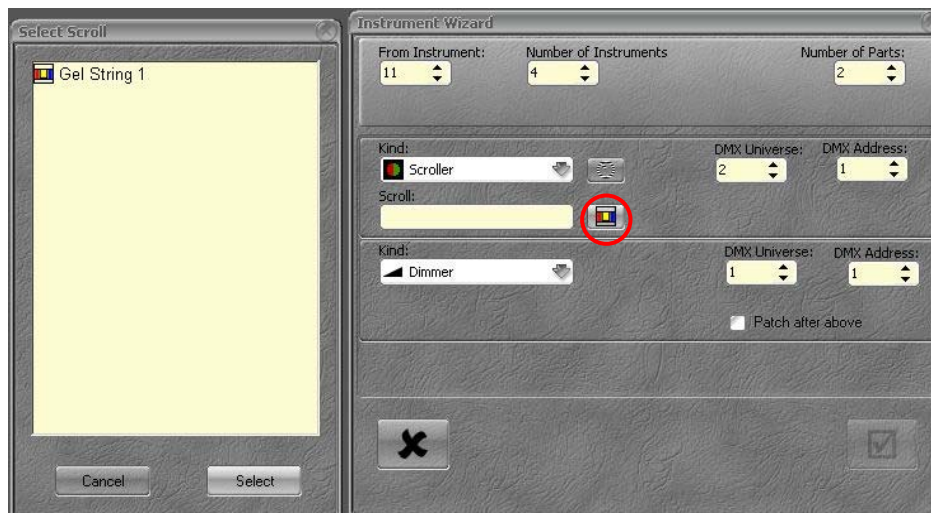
Select Scroll

Gel String 1

Cancel

Select

Instrument Wizard

From Instrument:
11

Number of Instruments
4

Number of Parts:
2

Kind:
Scroller

DMX Universe:
2

DMX Address:
1

Scroll:

Kind:
Dimmer

DMX Universe:
1

DMX Address:
1

Patch after above